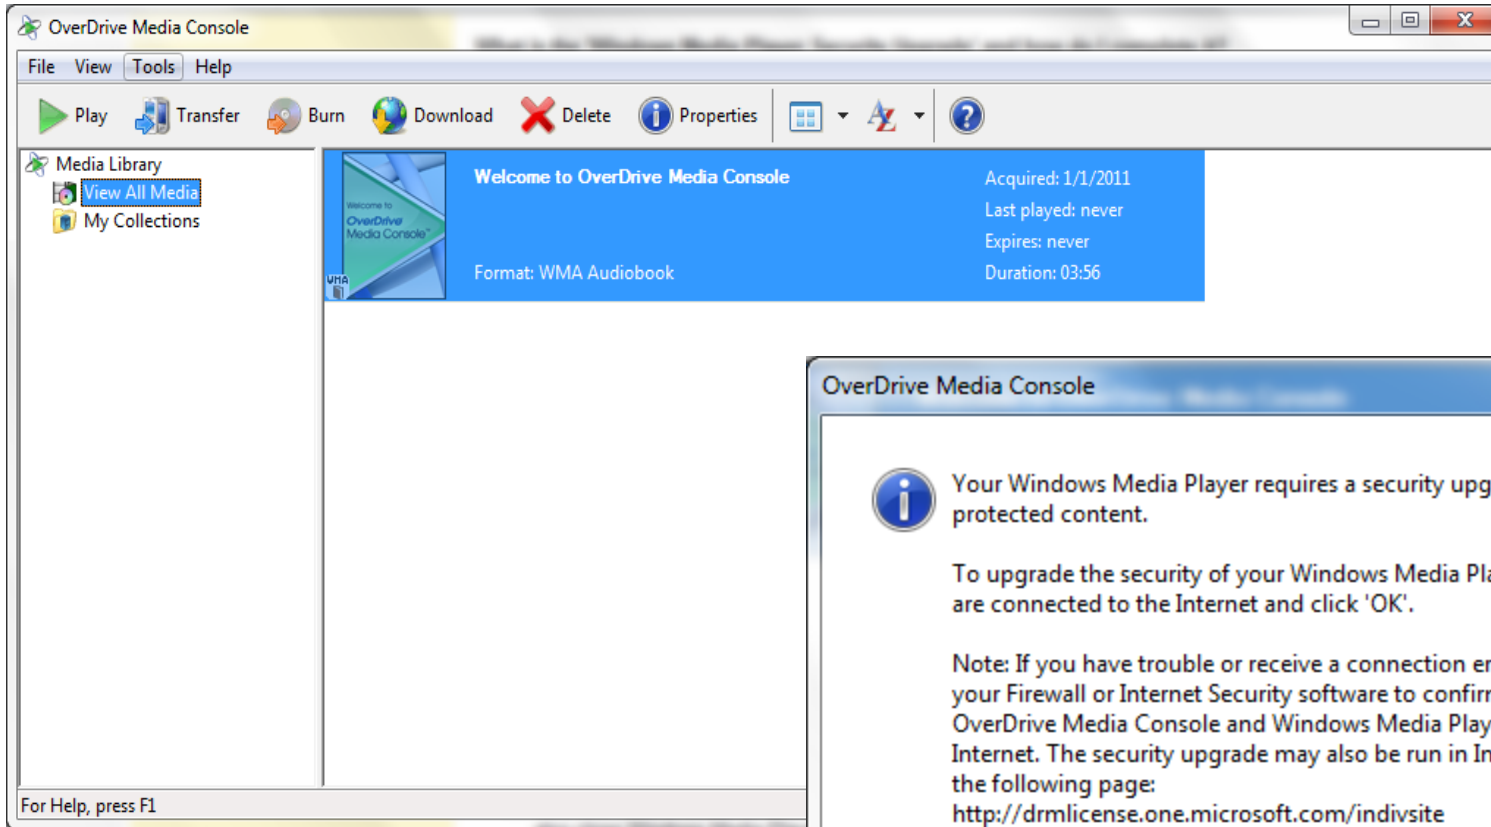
OverDrive Media Console

File View Tools Help

Play Transfer Burn Download Delete Properties

Media Library
View All Media
My Collections

Welcome to OverDrive Media Console
OverDrive Media Console
WMA

Welcome to OverDrive Media Console

Format: WMA Audiobook

Acquired: 1/1/2011
Last played: never
Expires: never
Duration: 03:56

OverDrive Media Console

Your Windows Media Player requires a security upg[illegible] protected content.

To upgrade the security of your Windows Media Pla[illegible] are connected to the Internet and click 'OK'.

Note: If you have trouble or receive a connection er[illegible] your Firewall or Internet Security software to confir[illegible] OverDrive Media Console and Windows Media Play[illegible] Internet. The security upgrade may also be run in In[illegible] the following page:
http://drmlicense.one.microsoft.com/indivsite

For Help, press F1